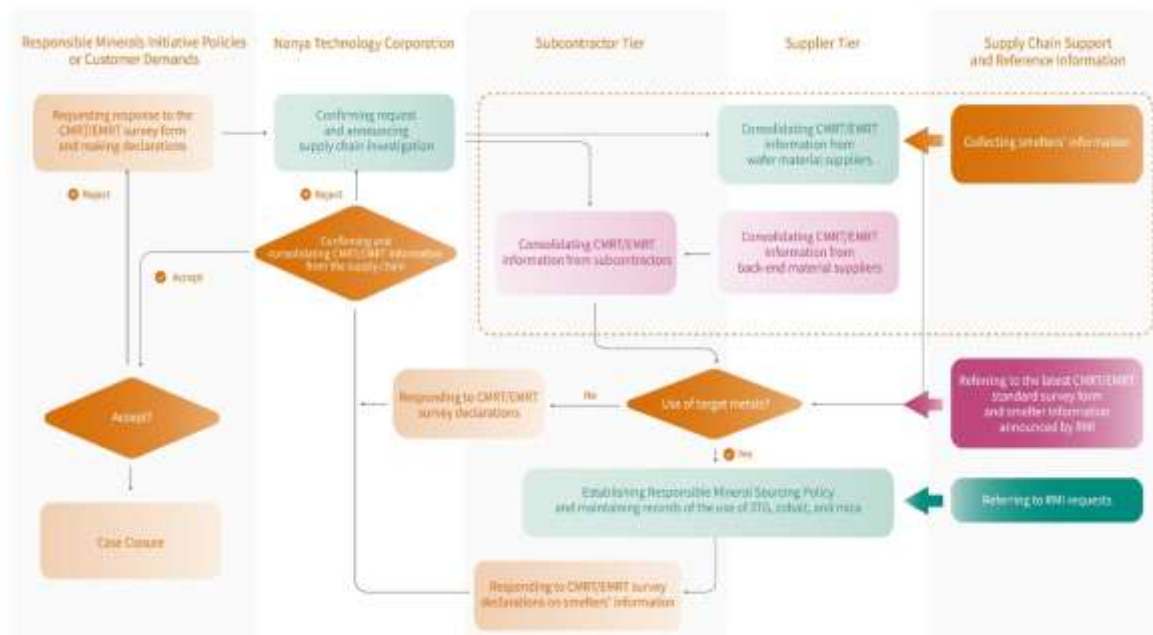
Responsible Minerals Initiative Policies or Customer Demands

Nanya Technology Corporation

Subcontractor Tier

Supplier Tier

Supply Chain Support and Reference Information

Requesting response to the CMRT/EMRT survey form and making declarations

Confirming request and announcing supply chain investigation

Consolidating CMRT/EMRT information from wafer material suppliers

Collecting smelters' information

Reject

Reject

Confirming and consolidating CMRT/EMRT information from the supply chain

Accept

Consolidating CMRT/EMRT information from subcontractors

Consolidating CMRT/EMRT information from back-end material suppliers

Accept?

Responding to CMRT/EMRT survey declarations

No

Use of target metals?

Referring to the latest CMRT/EMRT standard survey form and smelter information announced by RMI

Yes

Establishing Responsible Mineral Sourcing Policy and maintaining records of the use of 3TG, cobalt, and mica

Referring to RMI requests

Case Closure

Responding to CMRT/EMRT survey declarations on smelters' information